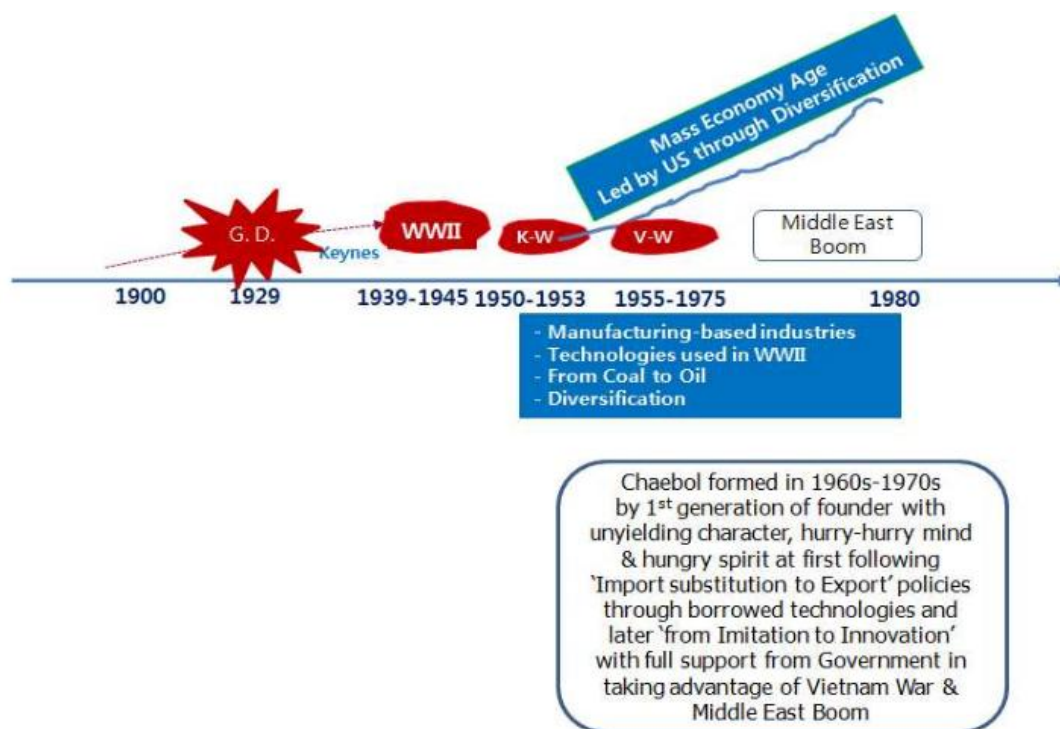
Mass Economy Age
Led by US through Diversification

G. D.

Keynes

WWII

K-W

V-W

Middle East Boom

1900 1929 1939-1945 1950-1953 1955-1975 1980

- Manufacturing-based industries
- Technologies used in WWII
- From Coal to Oil
- Diversification

Chaebol formed in 1960s-1970s by 1$^{st}$ generation of founder with unyielding character, hurry-hurry mind & hungry spirit at first following 'Import substitution to Export' policies through borrowed technologies and later 'from Imitation to Innovation' with full support from Government in taking advantage of Vietnam War & Middle East Boom